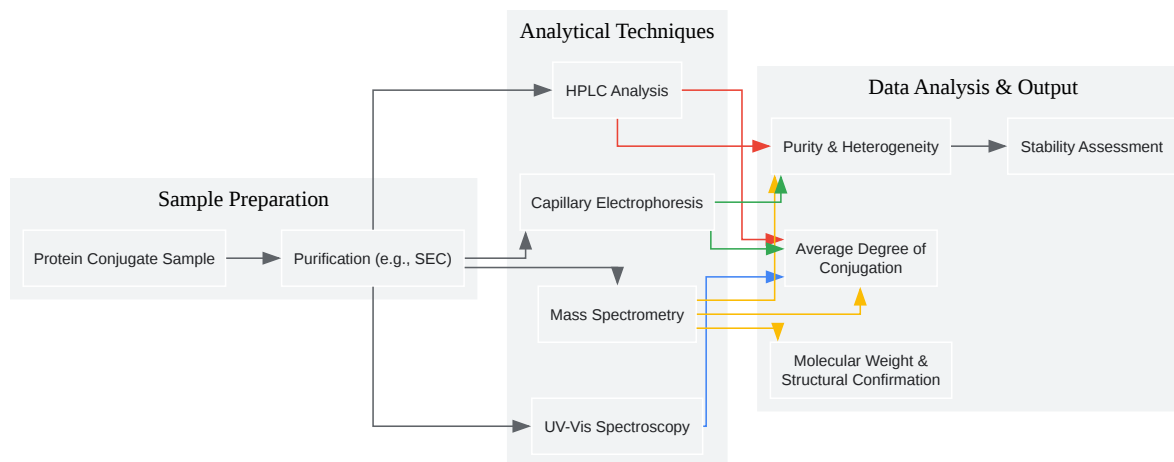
Sample Preparation

Protein Conjugate Sample

Purification (e.g., SEC)

Analytical Techniques

HPLC Analysis

Capillary Electrophoresis

Mass Spectrometry

UV-Vis Spectroscopy

Data Analysis & Output

Purity & Heterogeneity

Stability Assessment

Average Degree of Conjugation

Molecular Weight & Structural Confirmation